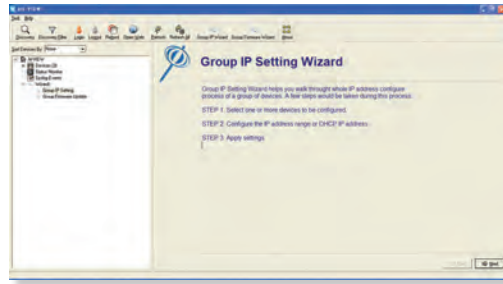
Group IP Setting Wizard

Group IP Setting Wizard helps you walk throught whole IP address configure process of a group of devices. A few steps would be taken during this process.

STEP 1. Select one or more devices to be configured.

STEP 2. Configure the IP address range or DHCP IP address.

STEP 3. Apply settings.

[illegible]